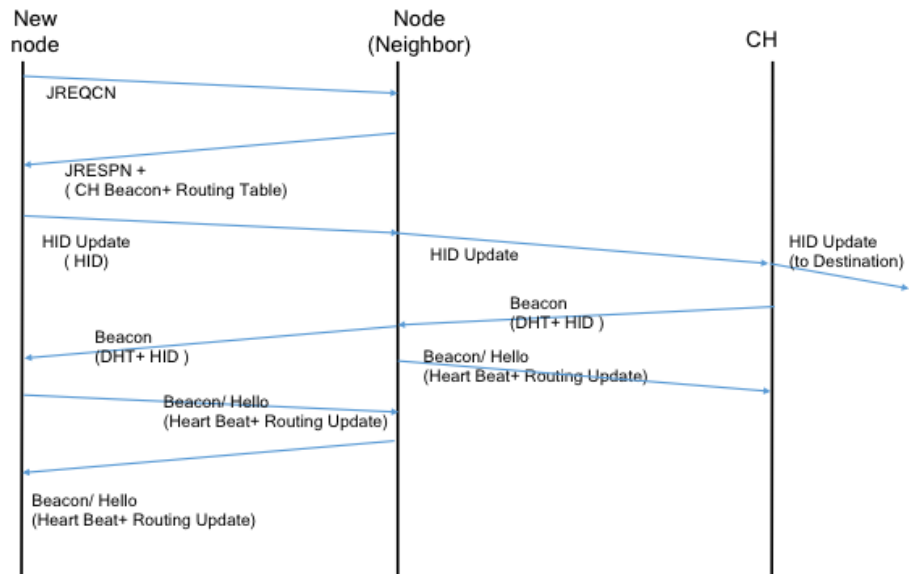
New node

Node (Neighbor)

CH

JREQCN

JRESPN + ( CH Beacon+ Routing Table)

HID Update ( HID)

HID Update

HID Update (to Destination)

Beacon (DHT+ HID )

Beacon (DHT+ HID )

Beacon/ Hello (Heart Beat+ Routing Update)

Beacon/ Hello (Heart Beat+ Routing Update)

Beacon/ Hello (Heart Beat+ Routing Update)